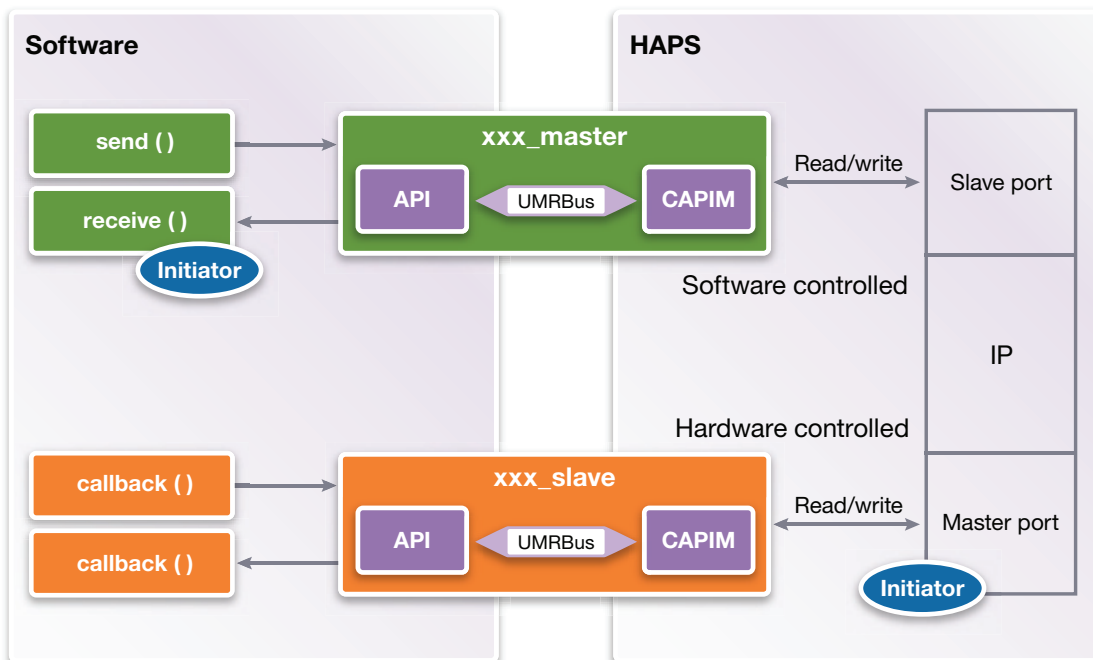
Software

send ( )

receive ( )

Initiator

xxx_master

API

UMRBus

CAPIM

callback ( )

callback ( )

xxx_slave

API

UMRBus

CAPIM

HAPS

Read/write

Slave port

Software controlled

IP

Hardware controlled

Read/write

Master port

Initiator